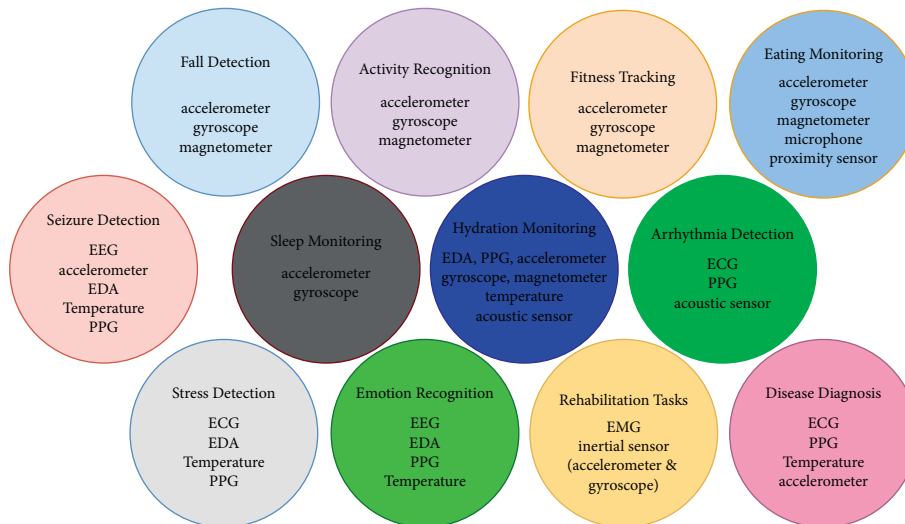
Fall Detection

accelerometer
gyroscope
magnetometer

Activity Recognition

accelerometer
gyroscope
magnetometer

Fitness Tracking

accelerometer
gyroscope
magnetometer

Eating Monitoring

accelerometer
gyroscope
magnetometer
microphone
proximity sensor

Seizure Detection

EEG
accelerometer
EDA
Temperature
PPG

Sleep Monitoring

accelerometer
gyroscope

Hydration Monitoring

EDA, PPG, accelerometer
gyroscope, magnetometer
temperature
acoustic sensor

Arrhythmia Detection

ECG
PPG
acoustic sensor

Stress Detection

ECG
EDA
Temperature
PPG

Emotion Recognition

EEG
EDA
PPG
Temperature

Rehabilitation Tasks

EMG
inertial sensor
(accelerometer &
gyroscope)

Disease Diagnosis

ECG
PPG
Temperature
accelerometer